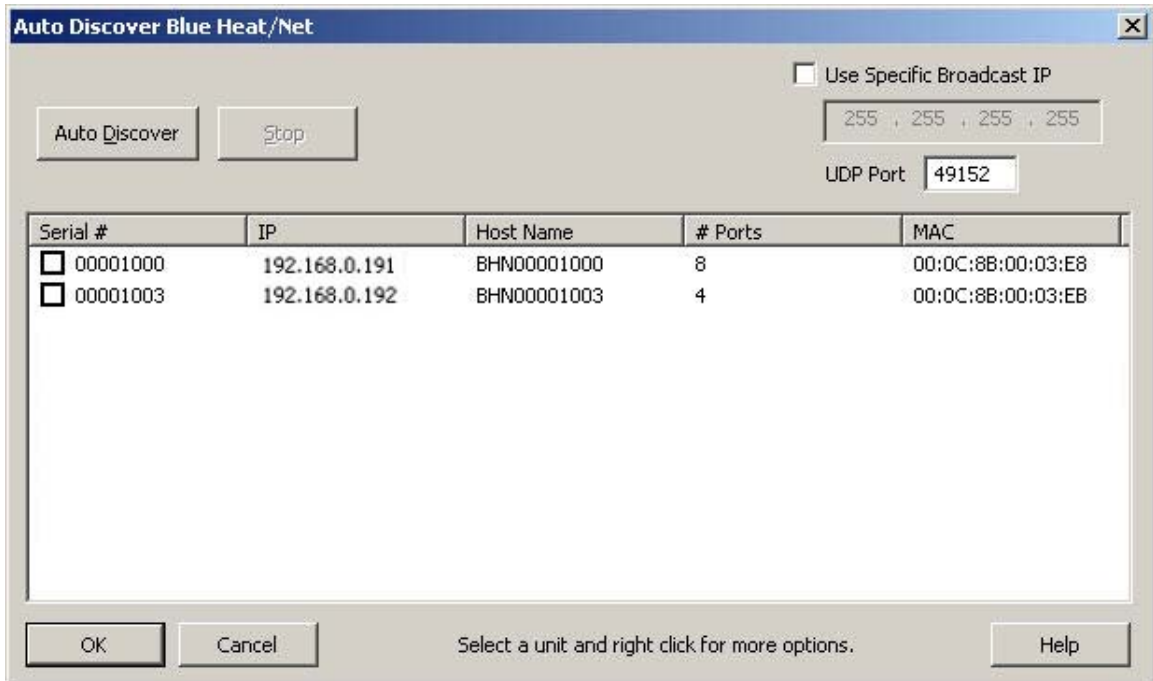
Auto Discover Blue Heat/Net

Use Specific Broadcast IP

Auto Discover

Stop

255 . 255 . 255 . 255

UDP Port 49152

| Serial # | IP | Host Name | # Ports | MAC |
|---|---|---|---|---|
| 00001000 | 192.168.0.191 | BHN00001000 | 8 | 00:0C:8B:00:03:E8 |
| 00001003 | 192.168.0.192 | BHN00001003 | 4 | 00:0C:8B:00:03:EB |

OK

Cancel

Select a unit and right click for more options.

Help